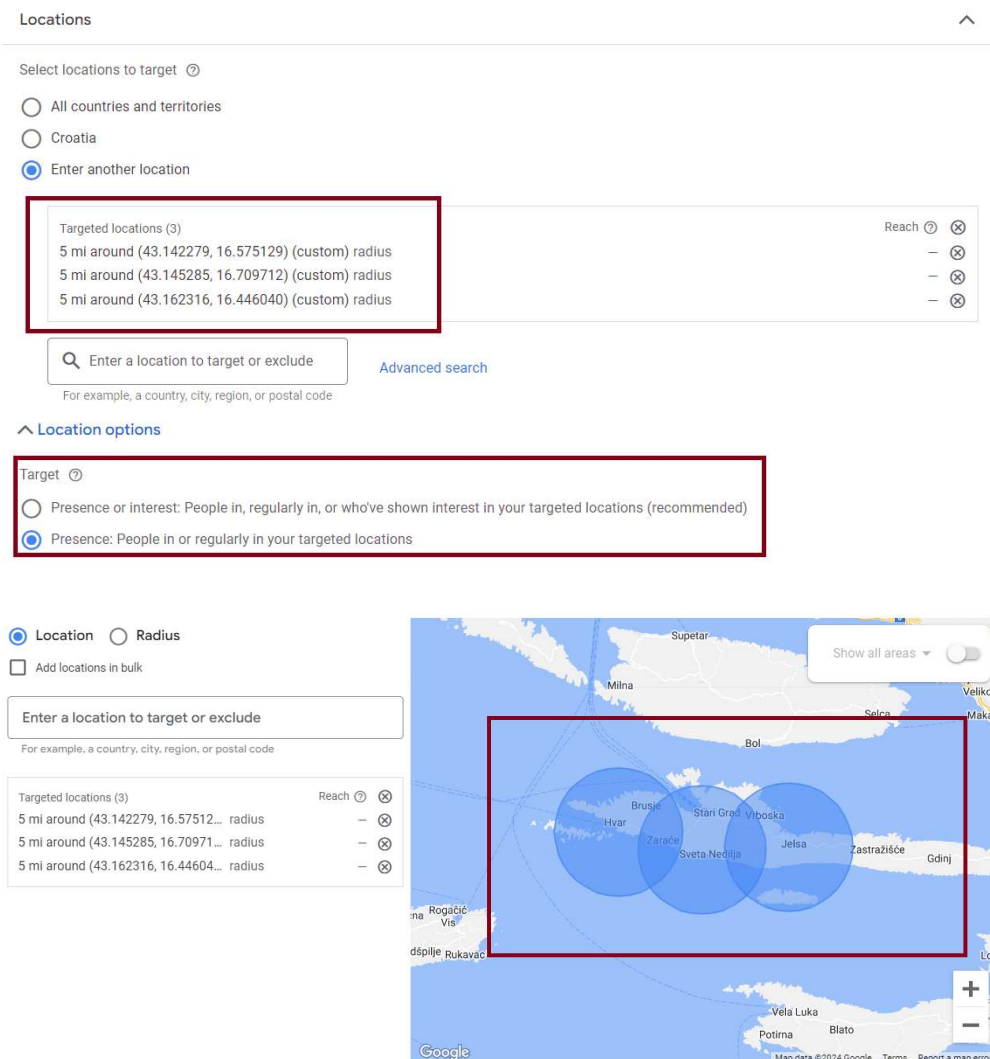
Locations

Select locations to target

All countries and territories

Croatia

Enter another location

Targeted locations (3)
5 mi around (43.142279, 16.575129) (custom) radius
5 mi around (43.145285, 16.709712) (custom) radius
5 mi around (43.162316, 16.446040) (custom) radius

Reach
–
–
–

Enter a location to target or exclude

Advanced search

For example, a country, city, region, or postal code

Location options

Target

Presence or interest: People in, regularly in, or who've shown interest in your targeted locations (recommended)

Presence: People in or regularly in your targeted locations

Location Radius

Add locations in bulk

Enter a location to target or exclude

For example, a country, city, region, or postal code

Targeted locations (3)
5 mi around (43.142279, 16.57512... radius
5 mi around (43.145285, 16.70971... radius
5 mi around (43.162316, 16.44604... radius

Reach
–
–
–

Show all areas

Supetar
Milna
Veliko
Selca
Maka
Bol
Brusje
Hvar
Stari Grad
Vrboska
Zaraće
Sveta Nedilja
Jelsa
Zastražišće
Gdinj
Rogačić
Vis
dšpilje
Rukavac
Vela Luka
Blato
Potirna
Google
Map data ©2024 Google Terms Report a map error
+
–